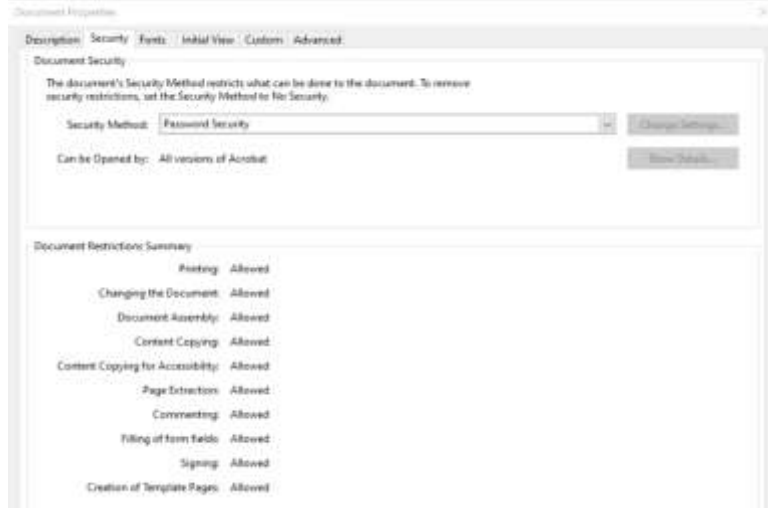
Document Properties

Description Security Fonts Initial View Custom Advanced

Document Security

The document's Security Method restricts what can be done to the document. To remove security restrictions, set the Security Method to No Security.

Security Method: Password Security

Change Settings...

Can be Opened by: All versions of Acrobat

Show Details...

Document Restrictions Summary

Printing: Allowed

Changing the Document: Allowed

Document Assembly: Allowed

Content Copying: Allowed

Content Copying for Accessibility: Allowed

Page Extraction: Allowed

Commenting: Allowed

Filling of form fields: Allowed

Signing: Allowed

Creation of Template Pages: Allowed